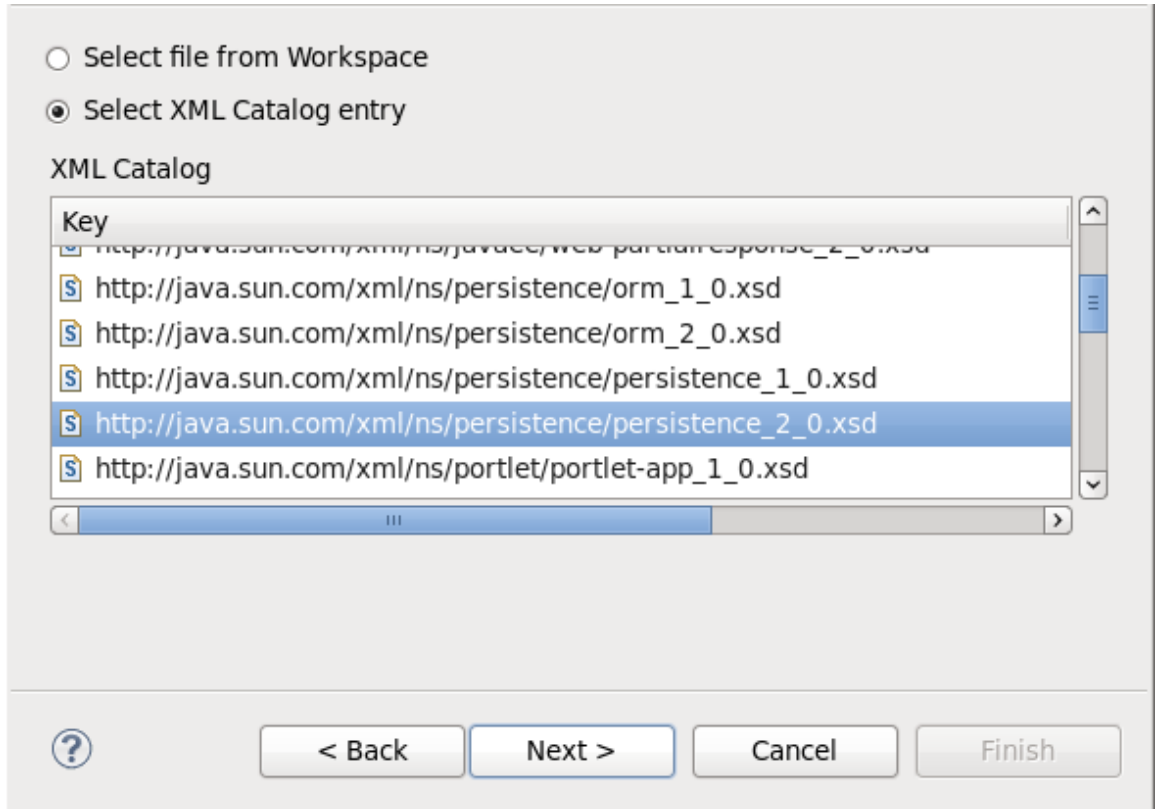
Select file from Workspace

Select XML Catalog entry

XML Catalog

Key

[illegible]

http://java.sun.com/xml/ns/persistence/orm_1_0.xsd

http://java.sun.com/xml/ns/persistence/orm_2_0.xsd

http://java.sun.com/xml/ns/persistence/persistence_1_0.xsd

http://java.sun.com/xml/ns/persistence/persistence_2_0.xsd

http://java.sun.com/xml/ns/portlet/portlet-app_1_0.xsd

?

< Back

Next >

Cancel

Finish